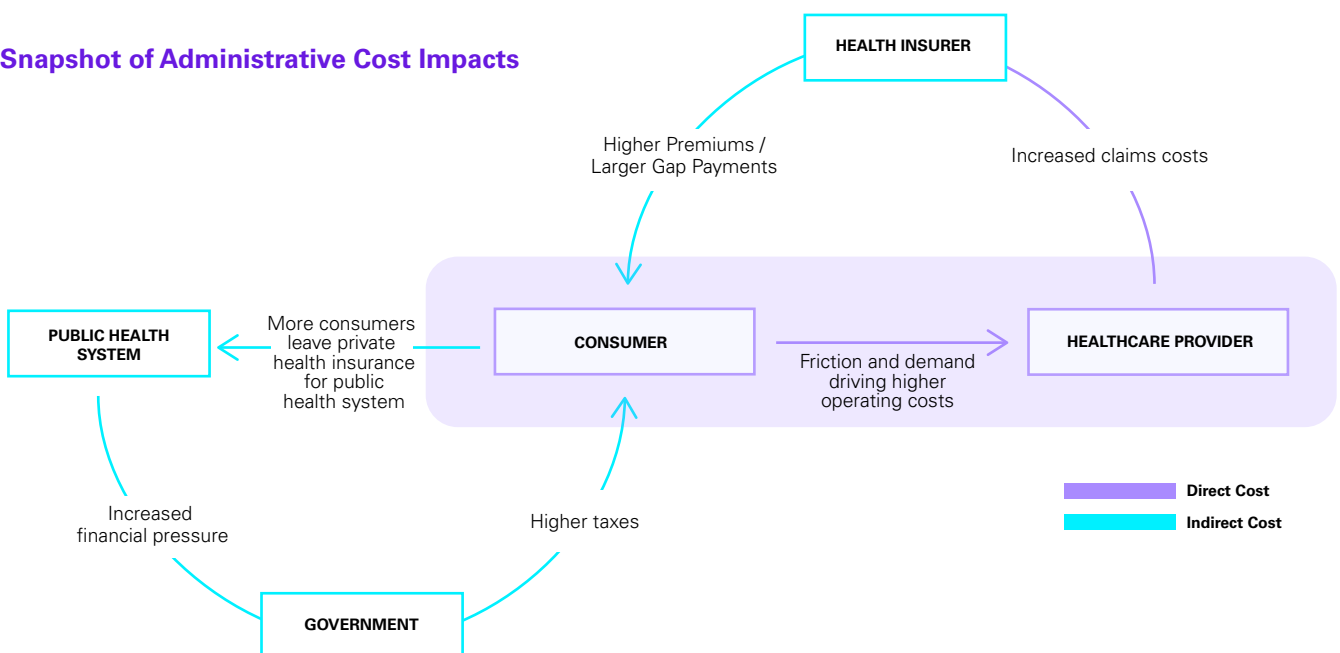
Snapshot of Administrative Cost Impacts

HEALTH INSURER

Higher Premiums / Larger Gap Payments

Increased claims costs

PUBLIC HEALTH SYSTEM

More consumers leave private health insurance for public health system

CONSUMER

Friction and demand driving higher operating costs

HEALTHCARE PROVIDER

Increased financial pressure

Higher taxes

GOVERNMENT

Direct Cost

Indirect Cost